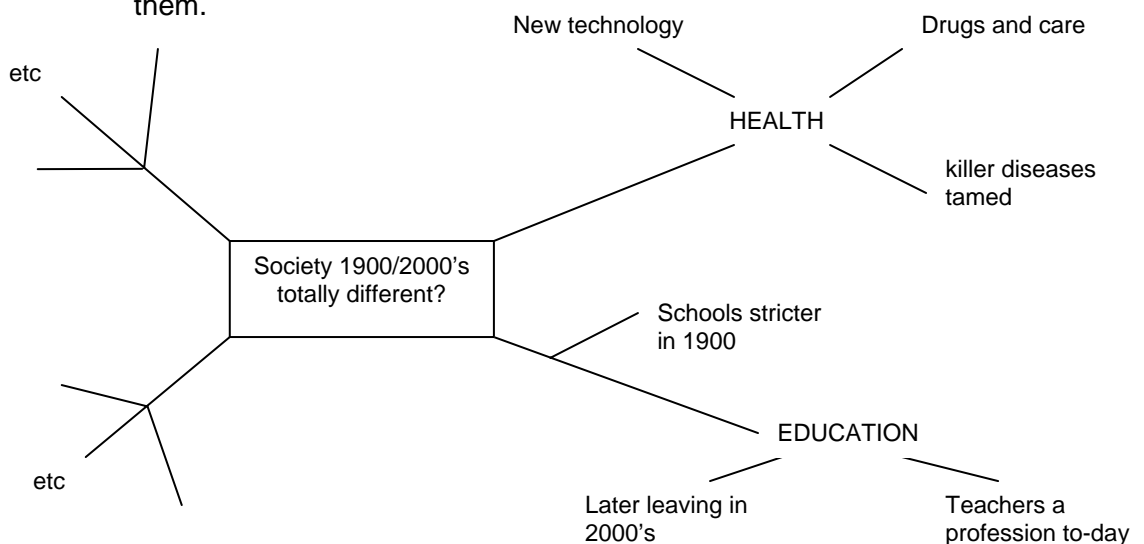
them.

etc

New technology

Drugs and care

HEALTH

killer diseases tamed

Society 1900/2000's totally different?

Schools stricter in 1900

EDUCATION

etc

Later leaving in 2000's

Teachers a profession to-day